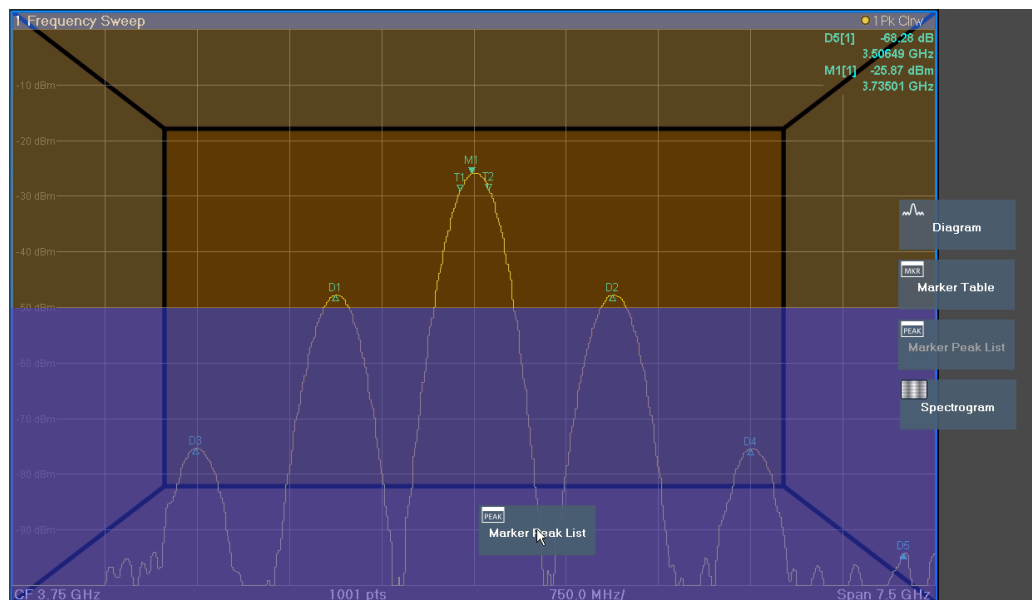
1 Frequency Sweep
1Pk Clrw
D5[1] -68.28 dB
3.50649 GHz
M1[1] -25.87 dBm
3.73501 GHz
-10 dBm
-20 dBm
-30 dBm
-40 dBm
-50 dBm
-60 dBm
-70 dBm
-80 dBm
-90 dBm
M1
T1
T2
D1
D2
D3
D4
D5
Diagram
MKR
Marker Table
PEAK
Marker Peak List
Spectrogram
PEAK
Marker Peak List
CF 3.75 GHz
1001 pts
750.0 MHz/
Span 7.5 GHz